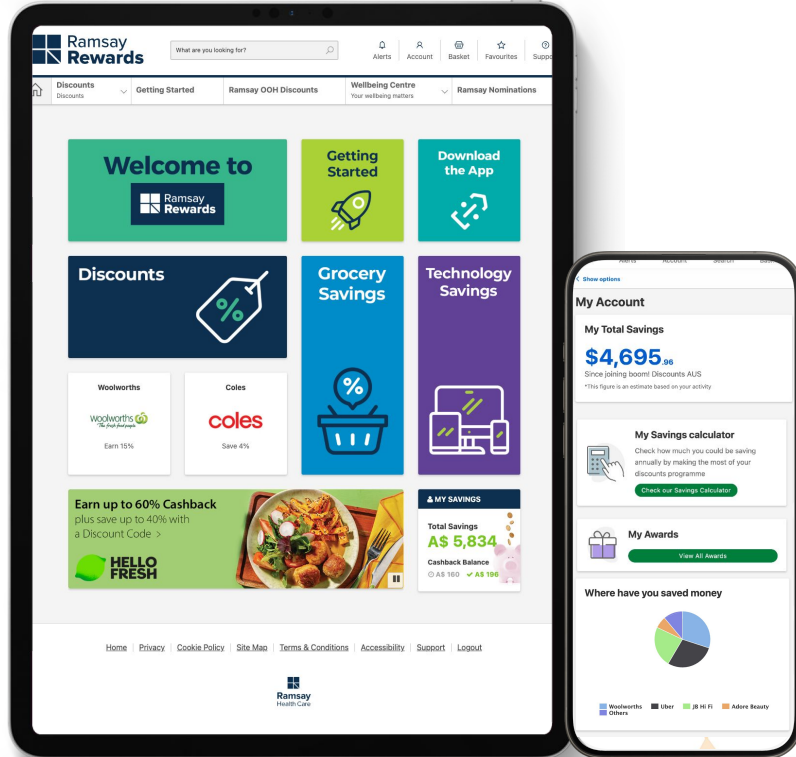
Ramsay Rewards

What are you looking for?

Alerts Account Basket Favourites Suppo

Discounts
Discounts

Getting Started

Ramsay OOH Discounts

Wellbeing Centre
Your wellbeing matters

Ramsay Nominations

Welcome to

Ramsay Rewards

Getting Started

Download the App

Discounts

Grocery Savings

Technology Savings

Woolworths

woolworths
The fresh food people

Earn 15%

Coles

coles

Save 4%

Earn up to 60% Cashback plus save up to 40% with a Discount Code >

HELLO FRESH

MY SAVINGS

Total Savings

A$ 5,834

Cashback Balance

A$ 160 A$ 196

Home | Privacy | Cookie Policy | Site Map | Terms & Conditions | Accessibility | Support | Logout

Ramsay Health Care

Alerts Account Search Basket

< Show options

My Account

My Total Savings

$4,695.96

Since joining boom! Discounts AUS

*This figure is an estimate based on your activity

My Savings calculator

Check how much you could be saving annually by making the most of your discounts programme

Check our Savings Calculator

My Awards

View All Awards

Where have you saved money

Woolworths Uber JB Hi Fi Adore Beauty Others